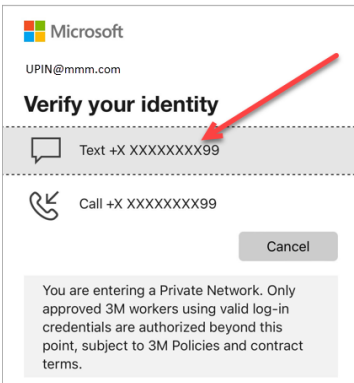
Microsoft

UPIN@mmm.com

Verify your identity

Text +X XXXXXXXX99

Call +X XXXXXXXX99

Cancel

You are entering a Private Network. Only approved 3M workers using valid log-in credentials are authorized beyond this point, subject to 3M Policies and contract terms.